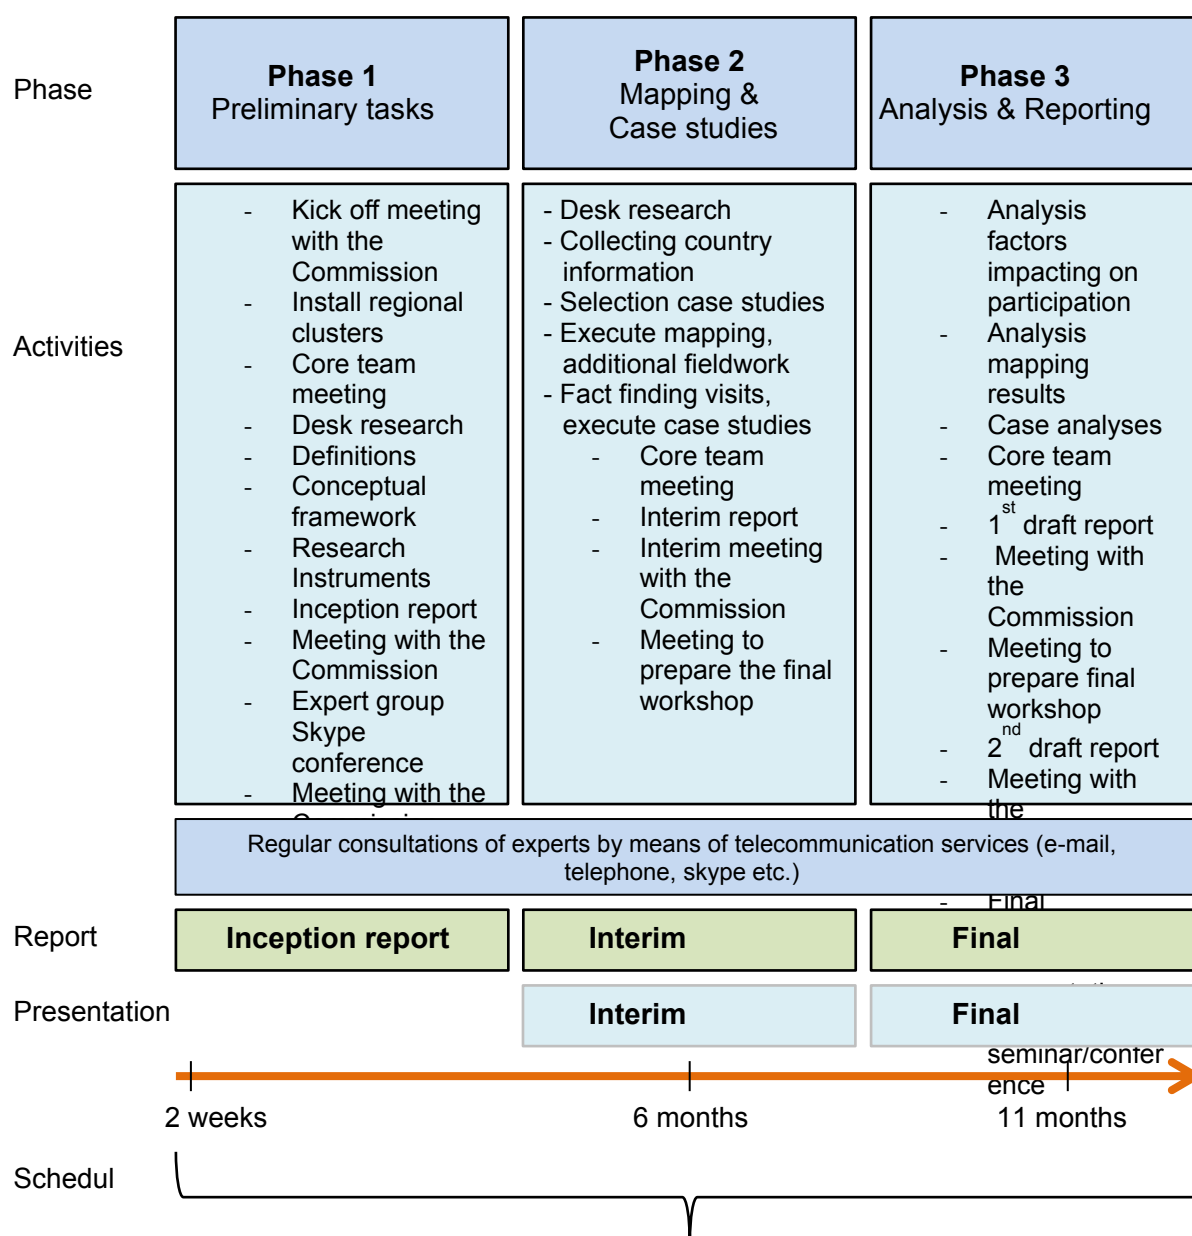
Phase

**Phase 1**
Preliminary tasks

**Phase 2**
Mapping &
Case studies

**Phase 3**
Analysis & Reporting

Activities

- Kick off meeting with the Commission
- Install regional clusters
- Core team meeting
- Desk research
- Definitions
- Conceptual framework
- Research Instruments
- Inception report
- Meeting with the Commission
- Expert group Skype conference
- Meeting with the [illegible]

- Desk research
- Collecting country information
- Selection case studies
- Execute mapping, additional fieldwork
- Fact finding visits, execute case studies
  - Core team meeting
  - Interim report
  - Interim meeting with the Commission
  - Meeting to prepare the final workshop

- Analysis factors impacting on participation
- Analysis mapping results
- Case analyses
- Core team meeting
- $1^{st}$ draft report
- Meeting with the Commission
- Meeting to prepare final workshop
- $2^{nd}$ draft report
- Meeting with the
- Final
seminar/confer ence

Regular consultations of experts by means of telecommunication services (e-mail, telephone, skype etc.)

Report
**Inception report**
**Interim**
**Final**

Presentation
**Interim**
**Final**

2 weeks
6 months
11 months

Schedul